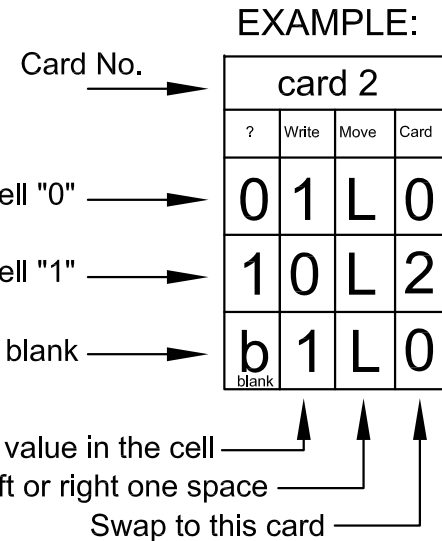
EXAMPLE:

Card No.

card 2

| ? | Write | Move | Card |
|---|---|---|---|
| 0 | 1 | L | 0 |
| 1 | 0 | L | 2 |
| b blank | 1 | L | 0 |

ell "0"

ell "1"

blank

value in the cell

ft or right one space

Swap to this card